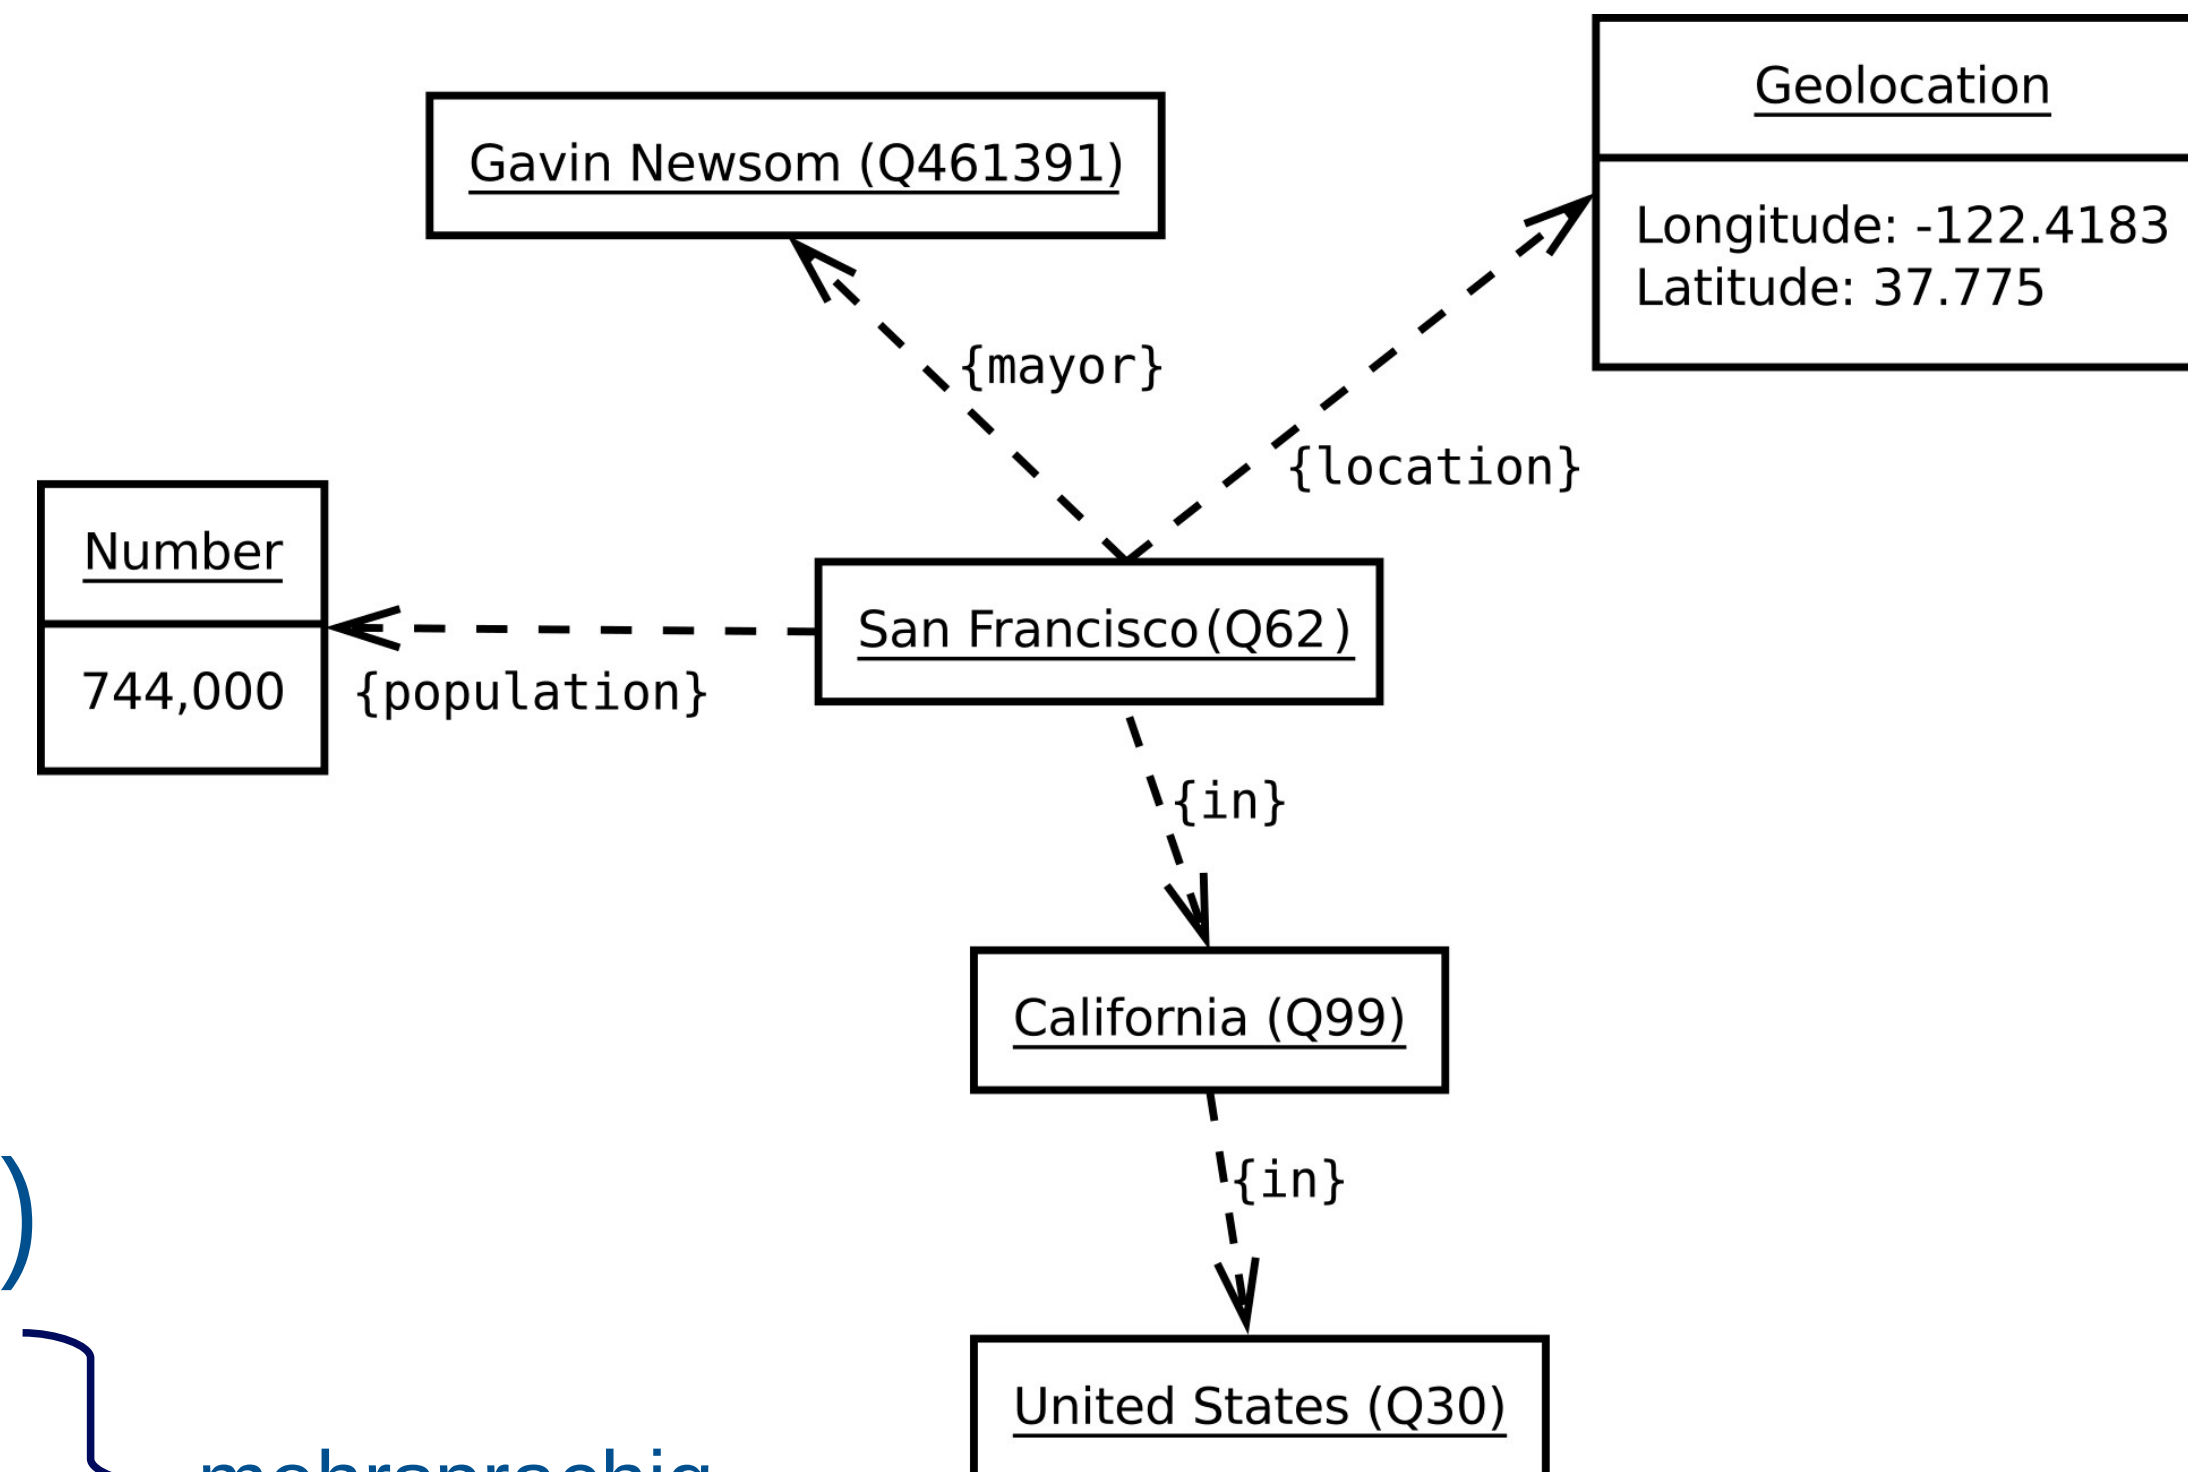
Geolocation

Longitude: -122.4183
Latitude: 37.775

Gavin Newsom (Q461391)

{mayor}

{location}

Number

744,000

{population}

San Francisco(Q62)

{in}

California (Q99)

{in}

)

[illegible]

United States (Q30)